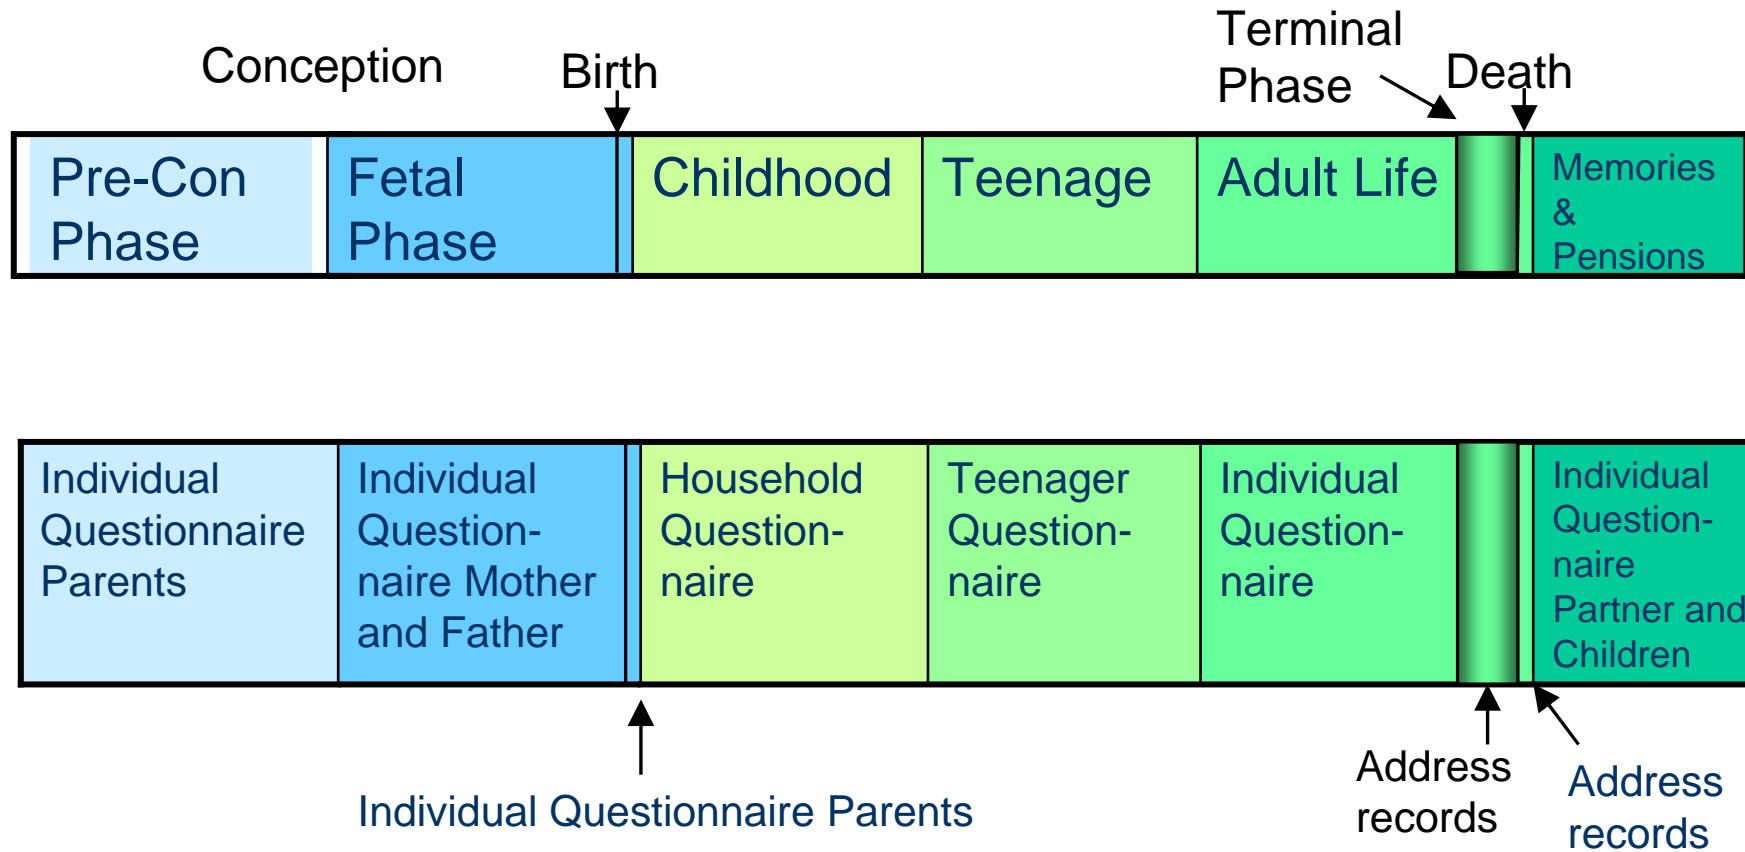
Conception
Birth
Terminal Phase
Death

Pre-Con Phase
Fetal Phase
Childhood
Teenage
Adult Life
Memories & Pensions

Individual Questionnaire Parents
Individual Question-naire Mother and Father
Household Question-naire
Teenager Question-naire
Individual Question-naire
Individual Question-naire Partner and Children

Individual Questionnaire Parents
Address records
Address records